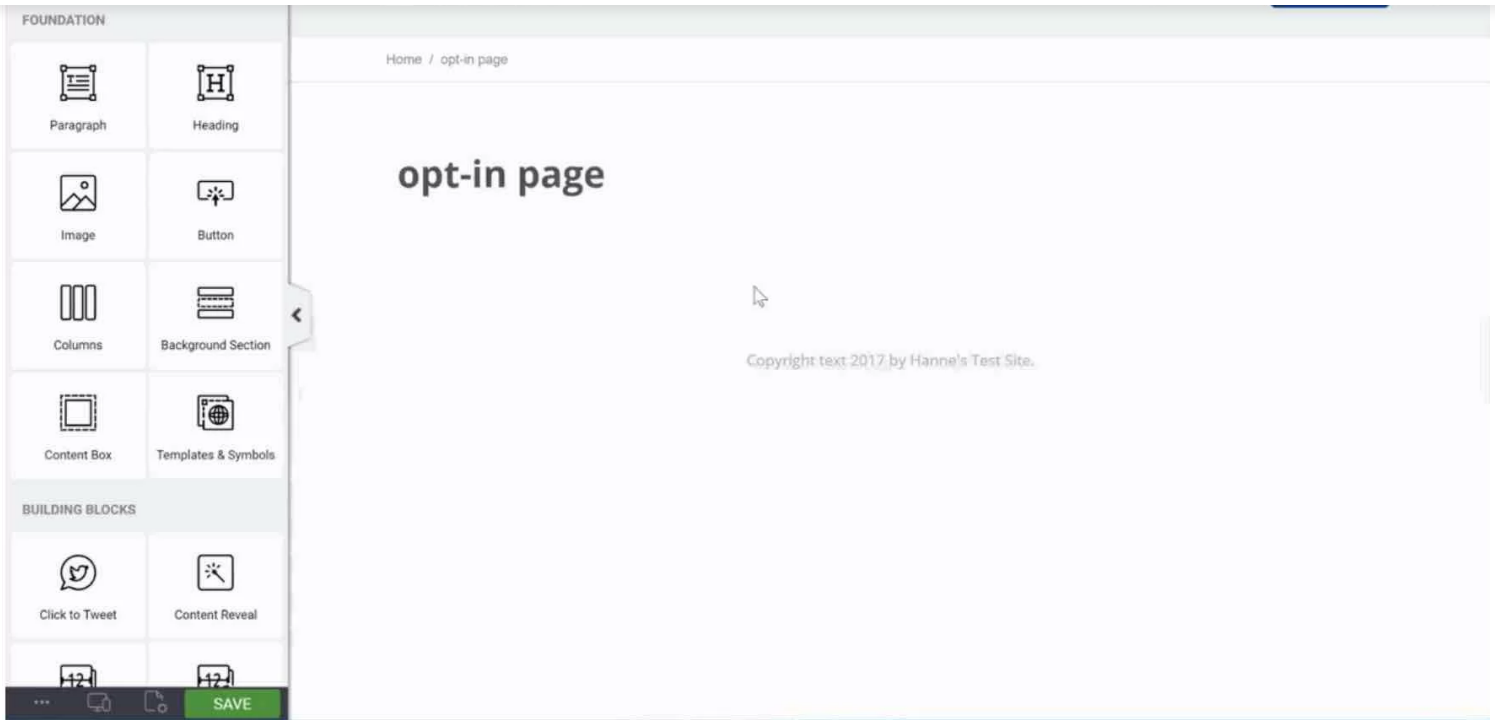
FOUNDATION

Paragraph

Heading

Image

Button

Columns

Background Section

Content Box

Templates & Symbols

BUILDING BLOCKS

Click to Tweet

Content Reveal

SAVE

Home / opt-in page

opt-in page

Copyright text 2017 by Hanne's Test Site.